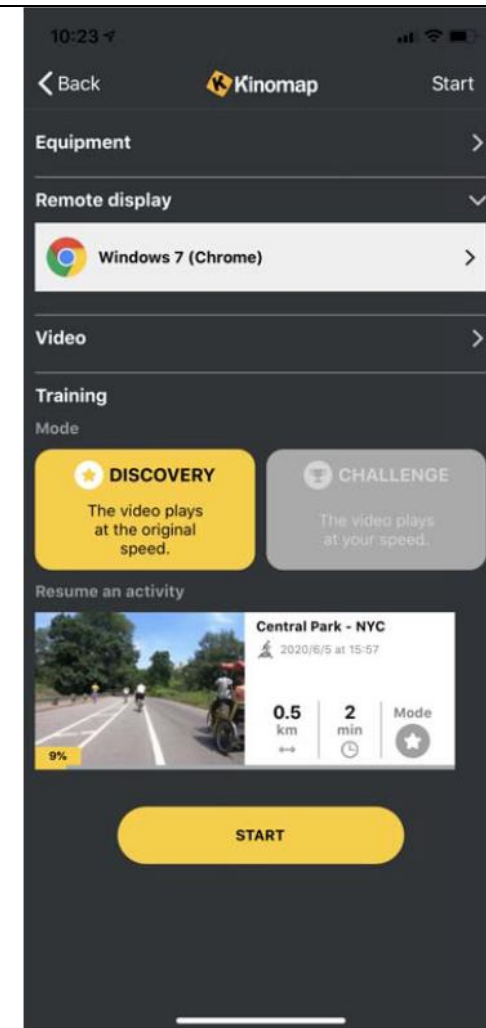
10:23

Back Kinomap Start

Equipment

Remote display

Windows 7 (Chrome)

Video

Training

Mode

DISCOVERY
The video plays at the original speed.

CHALLENGE
The video plays at your speed.

Resume an activity

9%

Central Park - NYC
2020/6/5 at 15:57

0.5
km

2
min

Mode

START